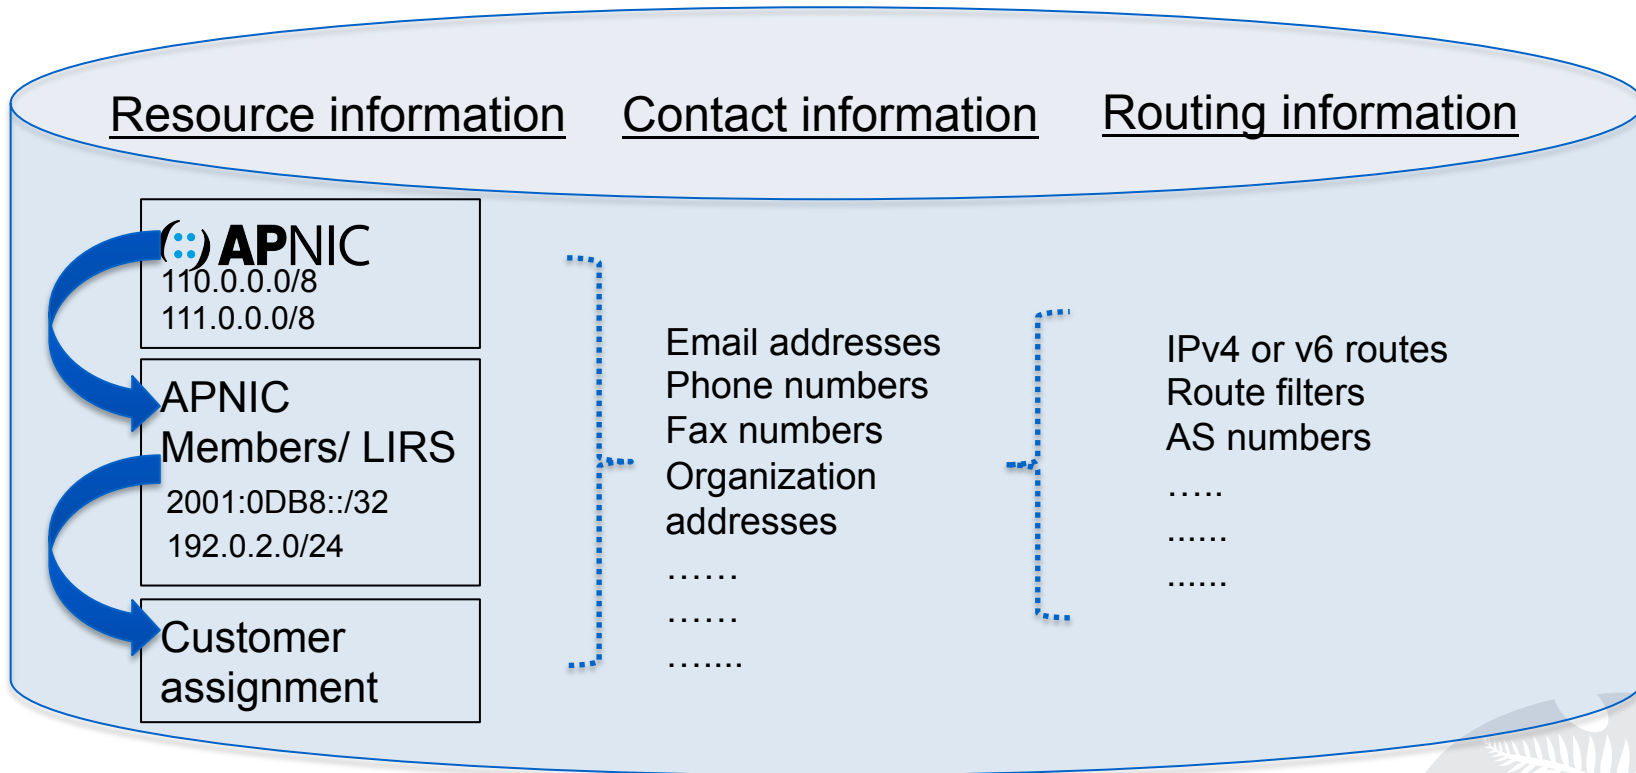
Resource information Contact information Routing information

APNIC
110.0.0.0/8
111.0.0.0/8

APNIC Members/ LIRS
2001:0DB8::/32
192.0.2.0/24

Customer assignment

Email addresses
Phone numbers
Fax numbers
Organization addresses
……
……
…….

IPv4 or v6 routes
Route filters
AS numbers
…..
……
……